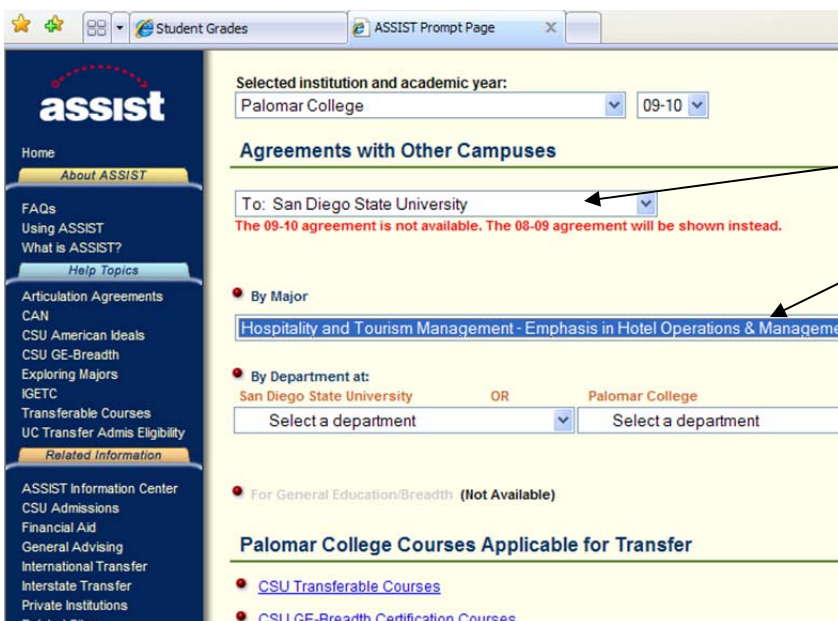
Student Grades
ASSIST Prompt Page

assist

Home
About ASSIST
FAQs
Using ASSIST
What is ASSIST?
Help Topics
Articulation Agreements
CAN
CSU American Ideals
CSU GE-Breadth
Exploring Majors
IGETC
Transferable Courses
UC Transfer Admis Eligibility
Related Information
ASSIST Information Center
CSU Admissions
Financial Aid
General Advising
International Transfer
Interstate Transfer
Private Institutions

Selected institution and academic year:
Palomar College
09-10

Agreements with Other Campuses

To: San Diego State University
The 09-10 agreement is not available. The 08-09 agreement will be shown instead.

By Major
Hospitality and Tourism Management - Emphasis in Hotel Operations & Manageme

By Department at:
San Diego State University OR Palomar College
Select a department
Select a department

For General Education/Breadth (Not Available)

Palomar College Courses Applicable for Transfer

CSU Transferable Courses
CSU GE-Breadth Certification Courses